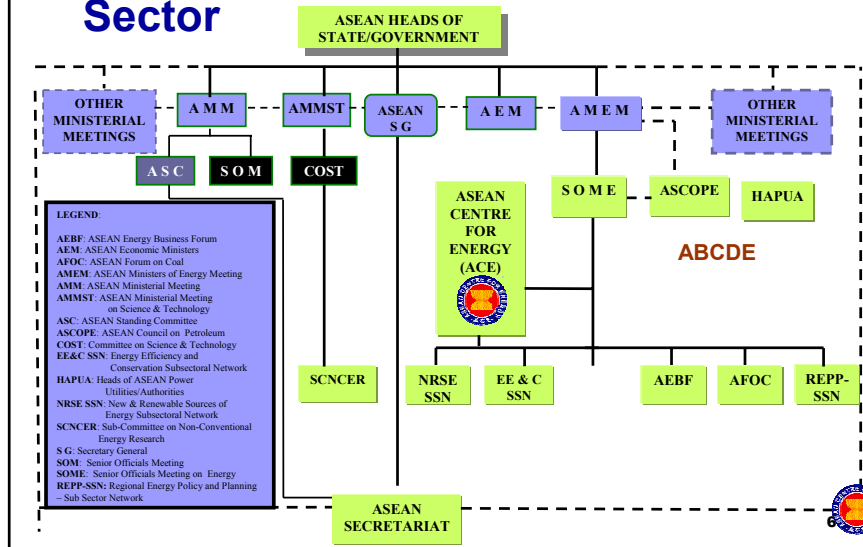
Sector

ASEAN HEADS OF STATE/GOVERNMENT

OTHER MINISTERIAL MEETINGS

A M M

AMMST

ASEAN S G

A E M

A M E M

OTHER MINISTERIAL MEETINGS

A S C

S O M

COST

S O M E

ASCOPE

HAPUA

ASEAN CENTRE FOR ENERGY (ACE)

ABCDE

LEGEND:

AEBF: ASEAN Energy Business Forum
AEM: ASEAN Economic Ministers
AFOC: ASEAN Forum on Coal
AMEM: ASEAN Ministers of Energy Meeting
AMM: ASEAN Ministerial Meeting
AMMST: ASEAN Ministerial Meeting on Science & Technology
ASC: ASEAN Standing Committee
ASCOPE: ASEAN Council on Petroleum
COST: Committee on Science & Technology
EE&C SSN: Energy Efficiency and Conservation Subsectoral Network
HAPUA: Heads of ASEAN Power Utilities/Authorities
NRSE SSN: New & Renewable Sources of Energy Subsectoral Network
SCNCER: Sub-Committee on Non-Conventional Energy Research
S G: Secretary General
SOM: Senior Officials Meeting
SOME: Senior Officials Meeting on Energy
REPP-SSN: Regional Energy Policy and Planning – Sub Sector Network

SCNCER

NRSE SSN

EE & C SSN

AEBF

AFOC

REPP-SSN

ASEAN SECRETARIAT

6